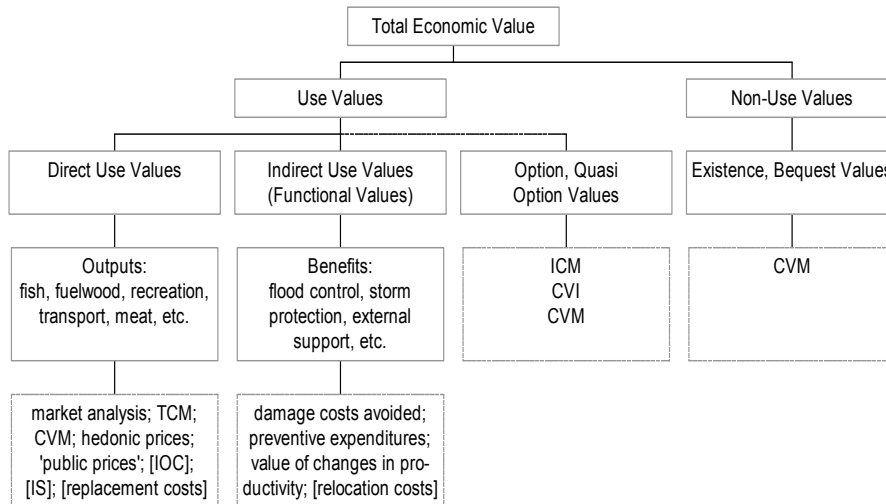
Total Economic Value

Use Values

Non-Use Values

Direct Use Values

Indirect Use Values (Functional Values)

Option, Quasi Option Values

Existence, Bequest Values

Outputs: fish, fuelwood, recreation, transport, meat, etc.

Benefits: flood control, storm protection, external support, etc.

ICM
CVI
CVM

CVM

market analysis; TCM; CVM; hedonic prices; 'public prices'; [IOC]; [IS]; [replacement costs]

damage costs avoided; preventive expenditures; value of changes in productivity; [relocation costs]